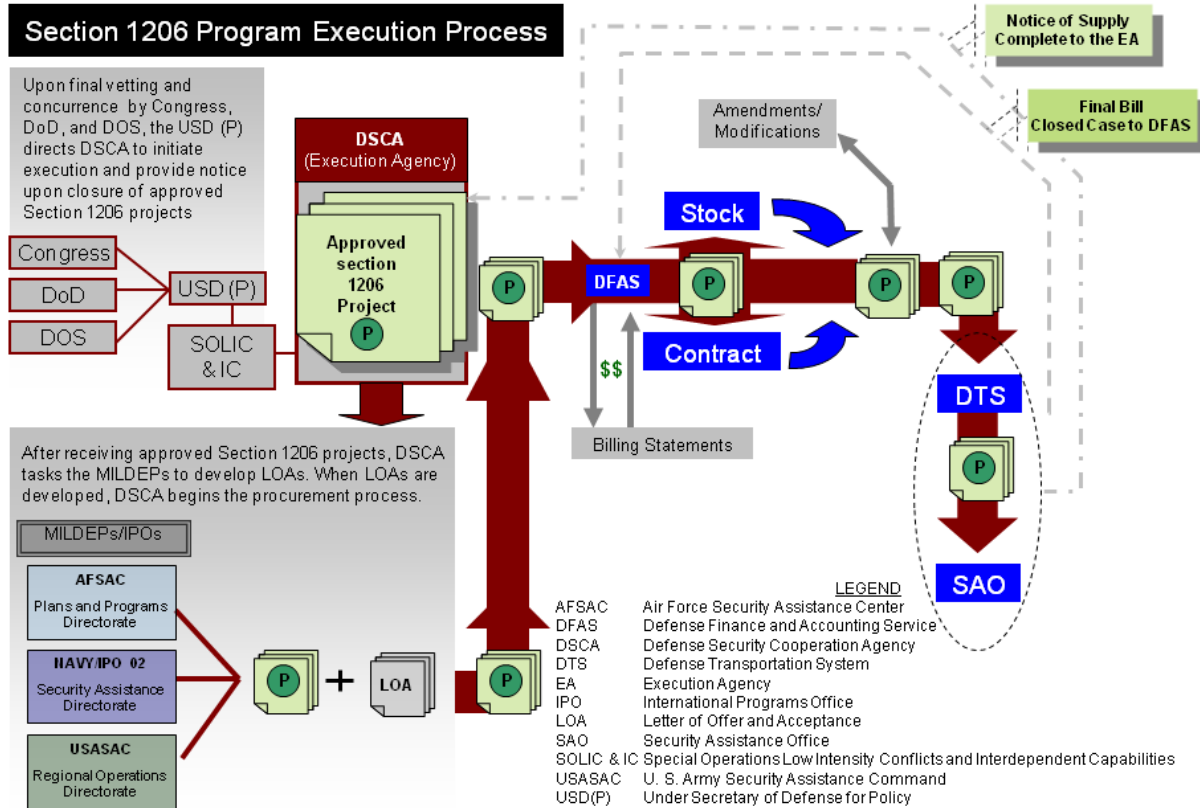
Section 1206 Program Execution Process

Notice of Supply Complete to the EA

Final Bill Closed Case to DFAS

Upon final vetting and concurrence by Congress, DoD, and DOS, the USD (P) directs DSCA to initiate execution and provide notice upon closure of approved Section 1206 projects

DSCA (Execution Agency)

Approved section 1206 Project

P

Amendments/ Modifications

Stock

Contract

DFAS

P

P

P

P

$$

Billing Statements

Congress

DoD

DOS

USD (P)

SOLIC & IC

DTS

P

SAO

After receiving approved Section 1206 projects, DSCA tasks the MILDEPs to develop LOAs. When LOAs are developed, DSCA begins the procurement process.

MILDEPs/IPOs

AFSAC
Plans and Programs Directorate

NAVY/IPO 02
Security Assistance Directorate

USASAC
Regional Operations Directorate

P + LOA

P

LEGEND

| | |
|---|---|
| AFSAC | Air Force Security Assistance Center |
| DFAS | Defense Finance and Accounting Service |
| DSCA | Defense Security Cooperation Agency |
| DTS | Defense Transportation System |
| EA | Execution Agency |
| IPO | International Programs Office |
| LOA | Letter of Offer and Acceptance |
| SAO | Security Assistance Office |
| SOLIC & IC | Special Operations Low Intensity Conflicts and Interdependent Capabilities |
| USASAC | U. S. Army Security Assistance Command |
| USD(P) | Under Secretary of Defense for Policy |